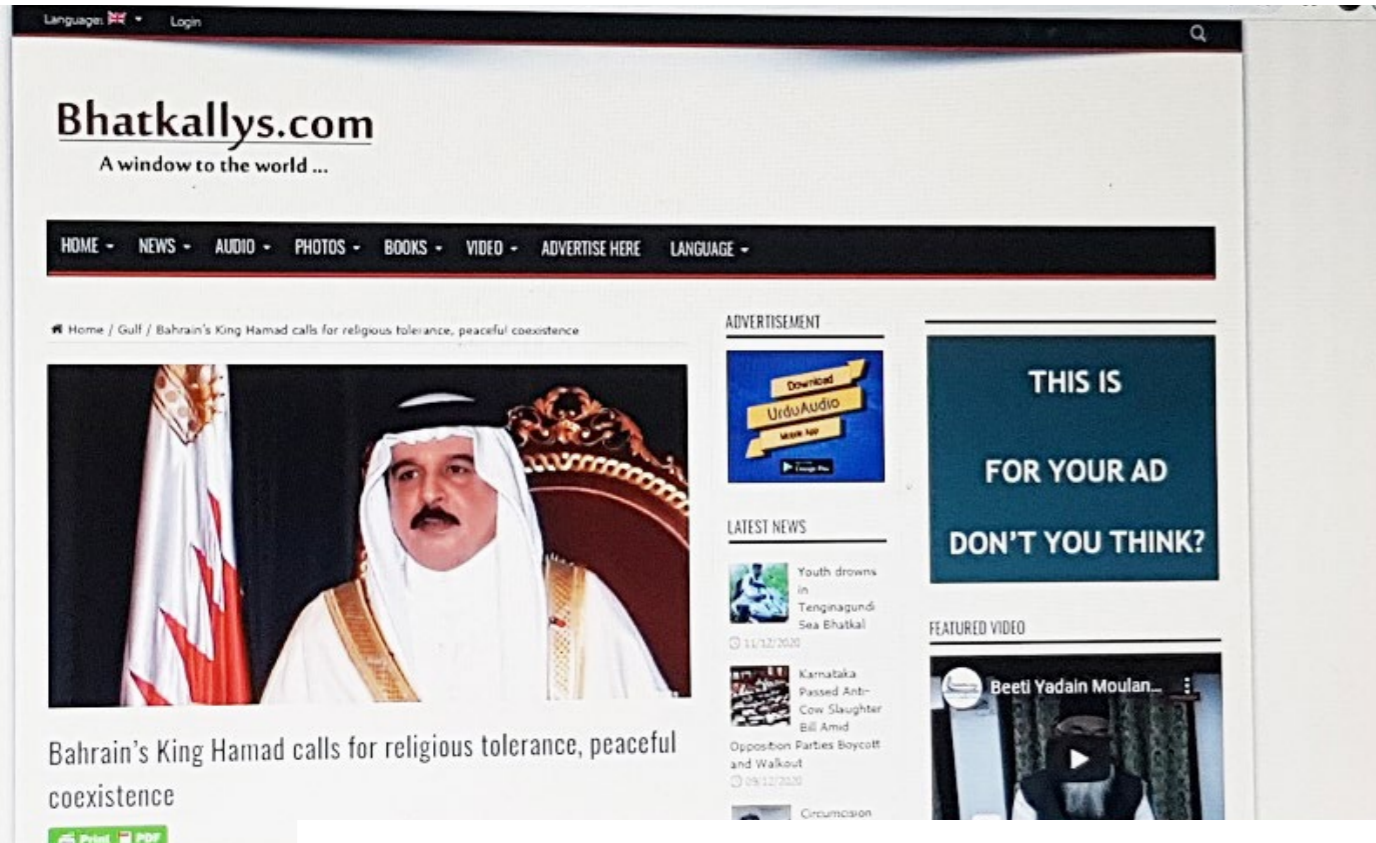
Language: Login

Bhatkallys.com
A window to the world ...

HOME - NEWS - AUDIO - PHOTOS - BOOKS - VIDEO - ADVERTISE HERE LANGUAGE -

Home / Gulf / Bahrain's King Hamad calls for religious tolerance, peaceful coexistence

Bahrain's King Hamad calls for religious tolerance, peaceful coexistence

Print PDF

ADVERTISEMENT

Download UrduAudio Mobile App

LATEST NEWS

Youth drowns in Tenginagundi Sea Bhatkal
11/12/2020

Karnataka Passed Anti-Cow Slaughter Bill Amid Opposition Parties Boycott and Walkout
09/12/2020

Circumcision

THIS IS
FOR YOUR AD
DON'T YOU THINK?

FEATURED VIDEO

Beeti Yadain Moulan...